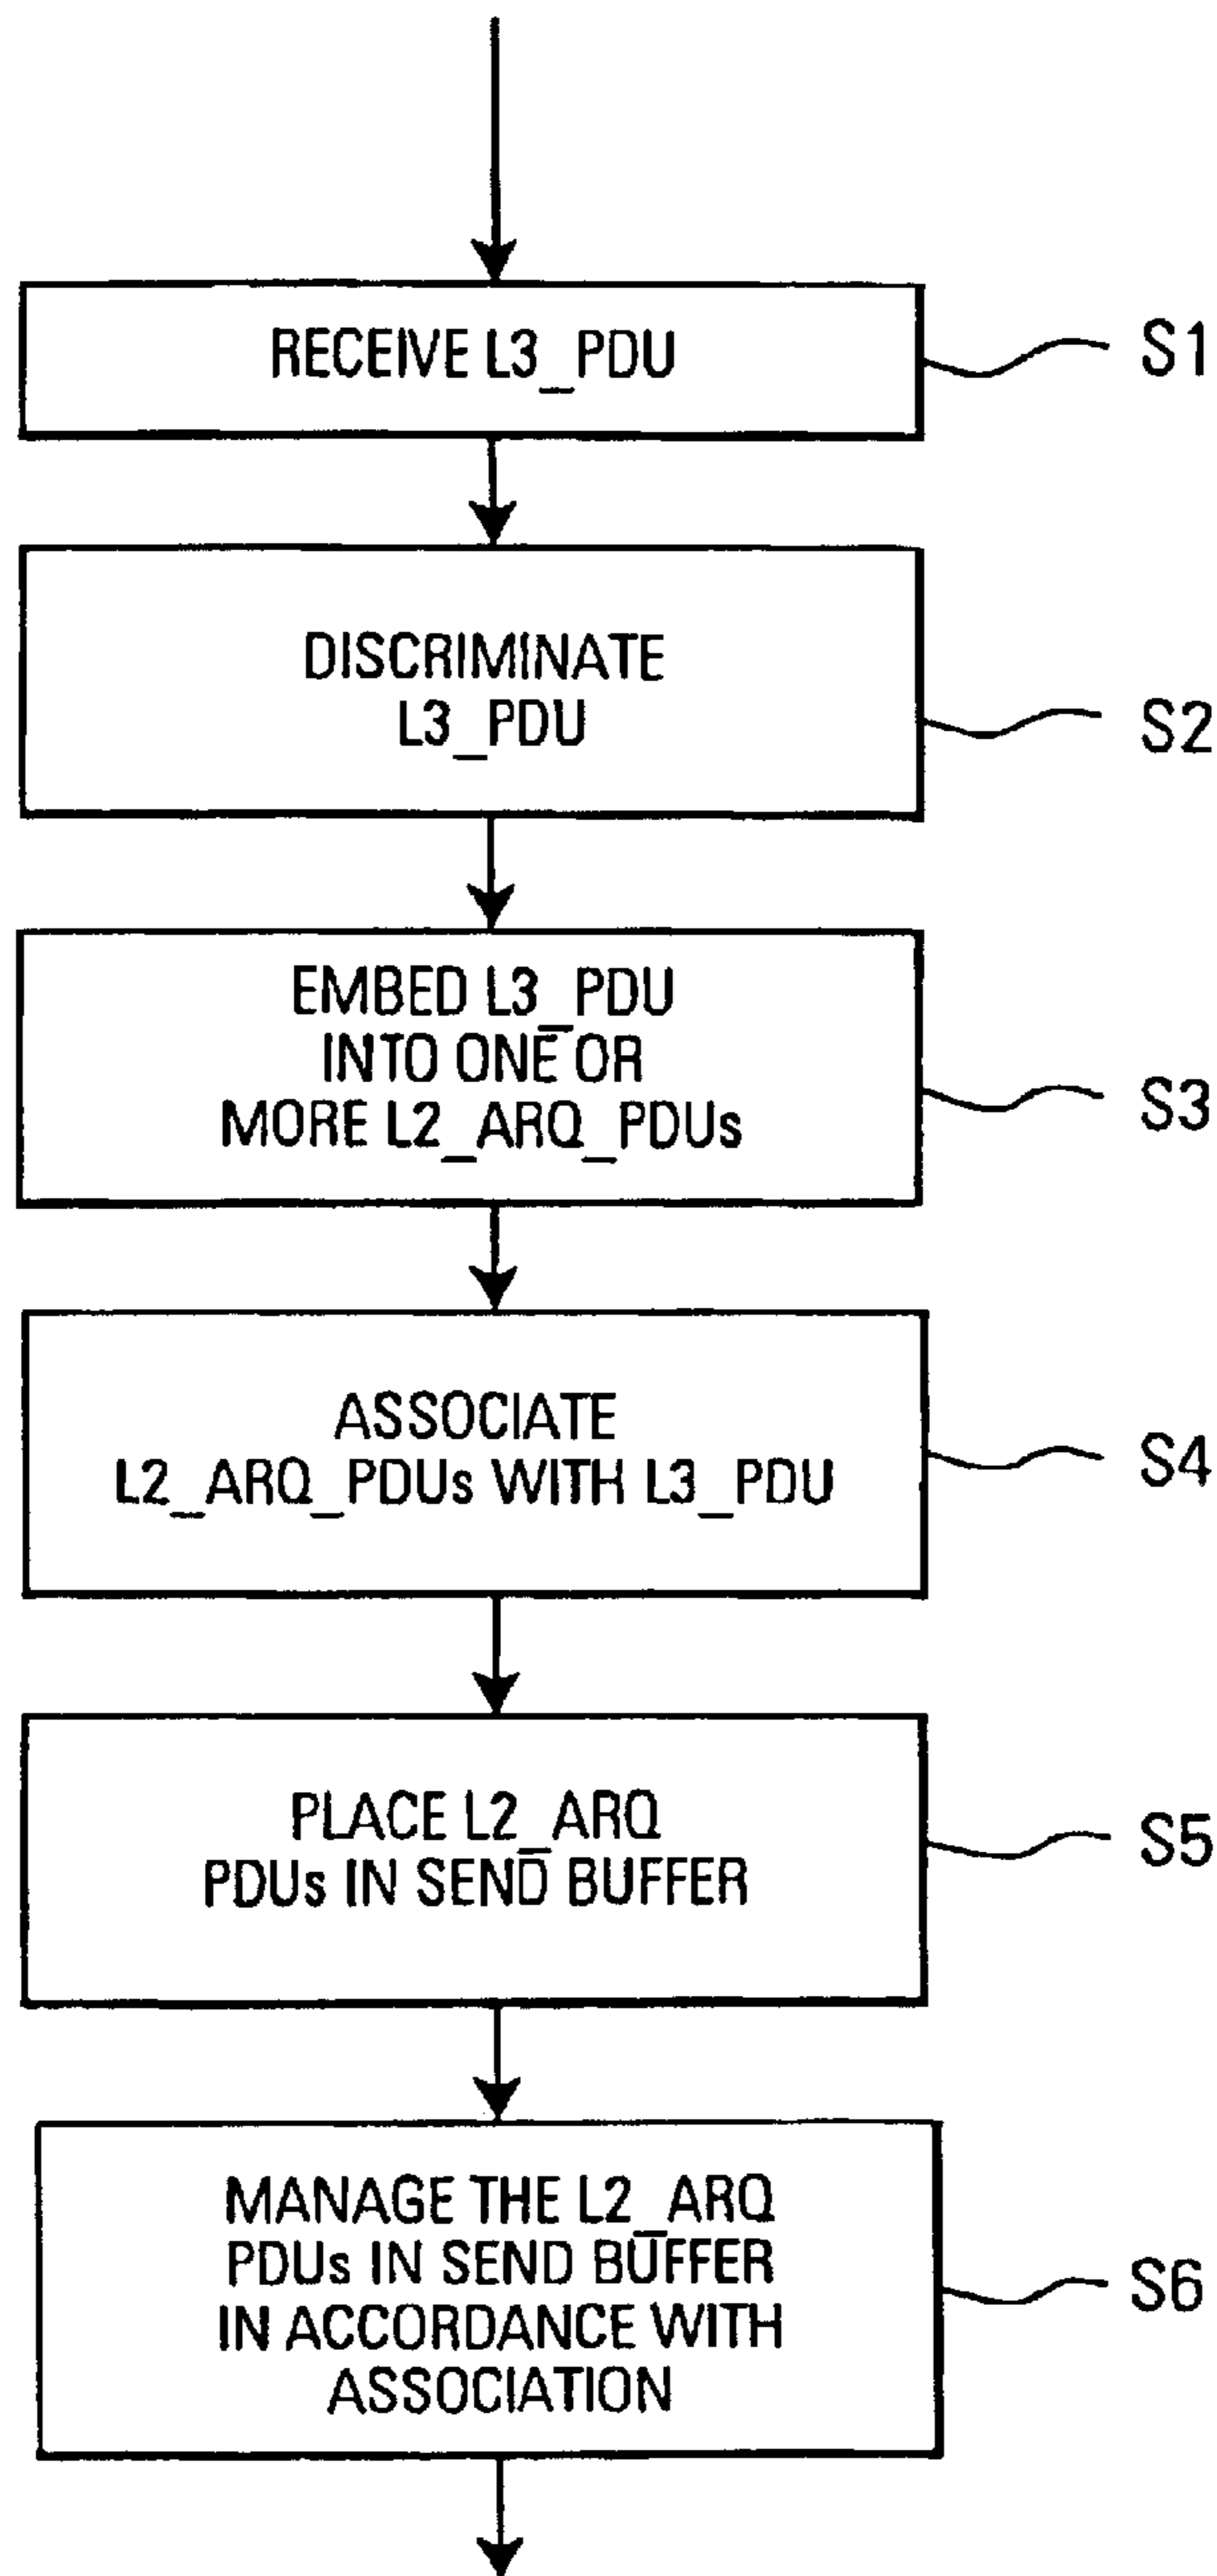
RECEIVE L3_PDU

S1

DISCRIMINATE L3_PDU

S2

EMBED L3_PDU INTO ONE OR MORE L2_ARQ_PDUs

S3

ASSOCIATE L2_ARQ_PDUs WITH L3_PDU

S4

PLACE L2_ARQ PDUs IN SEND BUFFER

S5

MANAGE THE L2_ARQ PDUs IN SEND BUFFER IN ACCORDANCE WITH ASSOCIATION

S6